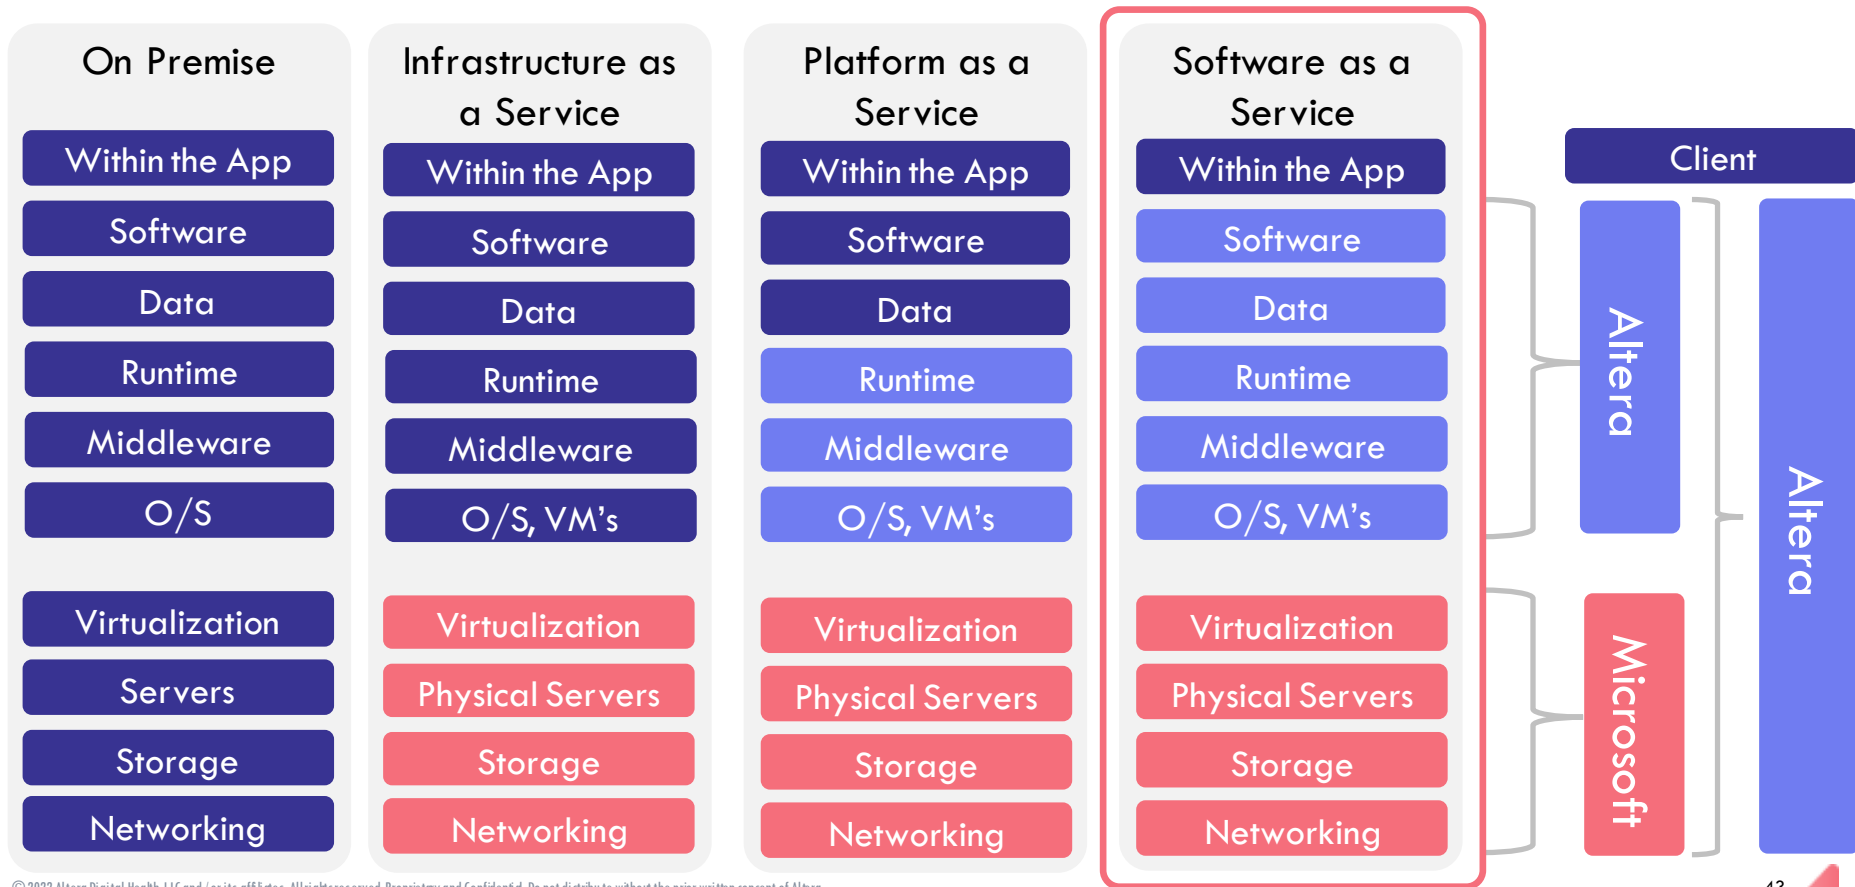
On Premise

Within the App
Software
Data
Runtime
Middleware
O/S

Virtualization
Servers
Storage
Networking

Infrastructure as a Service

Within the App
Software
Data
Runtime
Middleware
O/S, VM's

Virtualization
Physical Servers
Storage
Networking

Platform as a Service

Within the App
Software
Data
Runtime
Middleware
O/S, VM's

Virtualization
Physical Servers
Storage
Networking

Software as a Service

Within the App
Software
Data
Runtime
Middleware
O/S, VM's

Virtualization
Physical Servers
Storage
Networking

Client

Altera

Microsoft

Altera

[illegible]

43